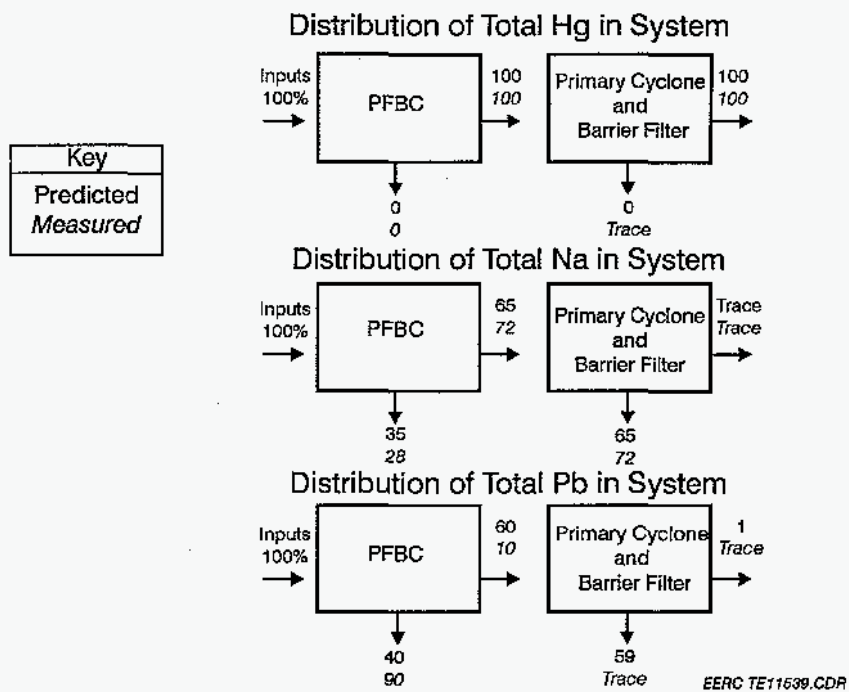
Distribution of Total Hg in System

Key
Predicted
Measured

Inputs 100%
PFBC
100
100
Primary Cyclone and Barrier Filter
100
100
0
0
0
Trace

Distribution of Total Na in System

Inputs 100%
PFBC
65
72
Primary Cyclone and Barrier Filter
Trace
Trace
35
28
65
72

Distribution of Total Pb in System

Inputs 100%
PFBC
60
10
Primary Cyclone and Barrier Filter
1
Trace
40
90
59
Trace

EERC TE11539.CDR